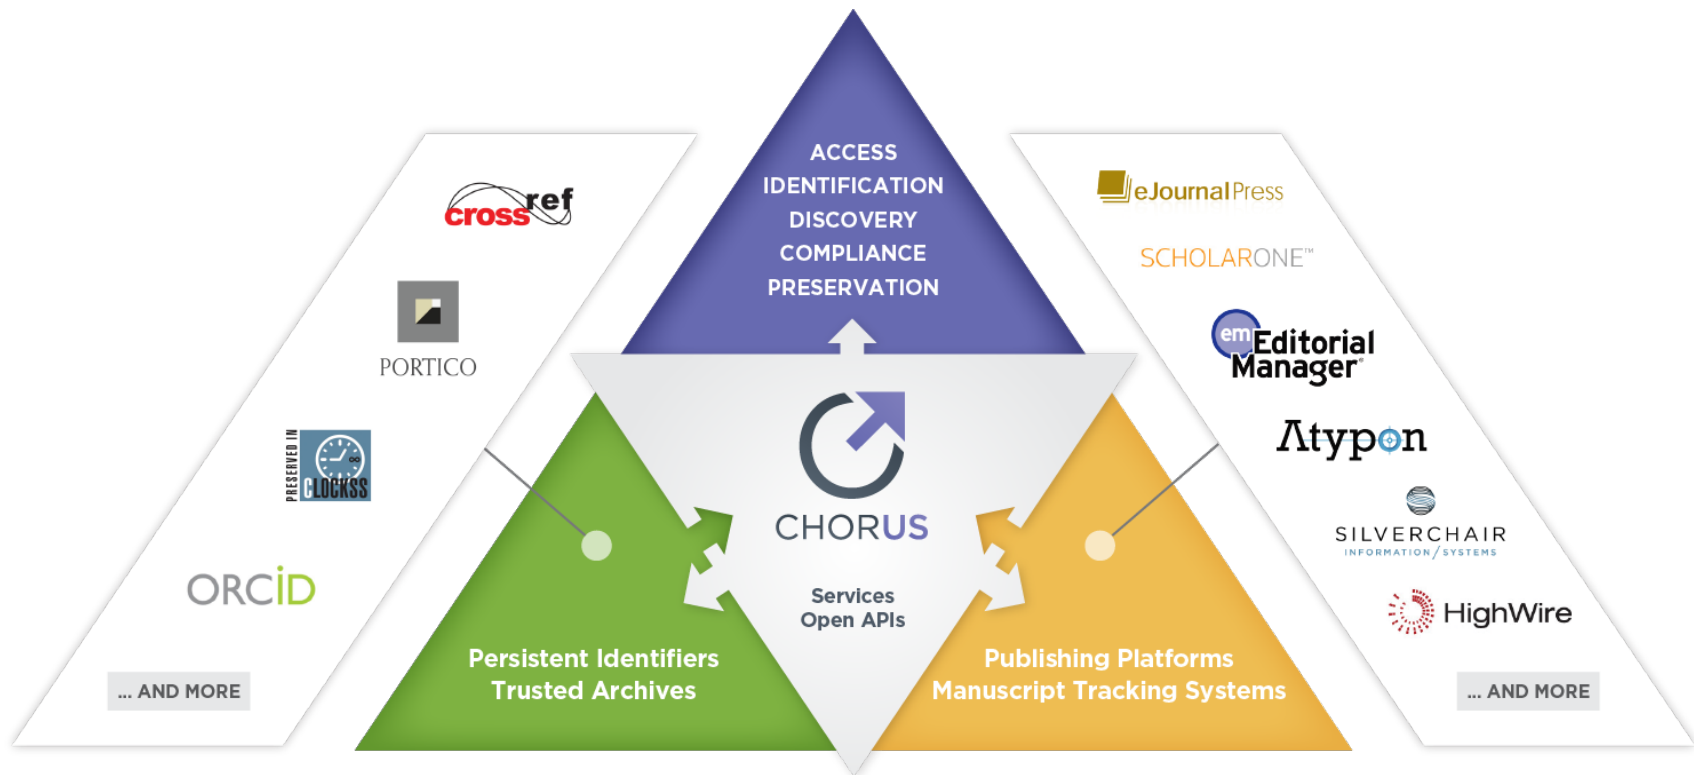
ACCESS
IDENTIFICATION
DISCOVERY
COMPLIANCE
PRESERVATION

crossref

PORTICO

PRESERVED IN
CLOCKSS

ORCID

... AND MORE

CHORUS

Services
Open APIs

Persistent Identifiers
Trusted Archives

Publishing Platforms
Manuscript Tracking Systems

eJournalPress

SCHOLARONE™

em Editorial Manager®

Atypon

SILVERCHAIR
INFORMATION / SYSTEMS

HighWire

... AND MORE